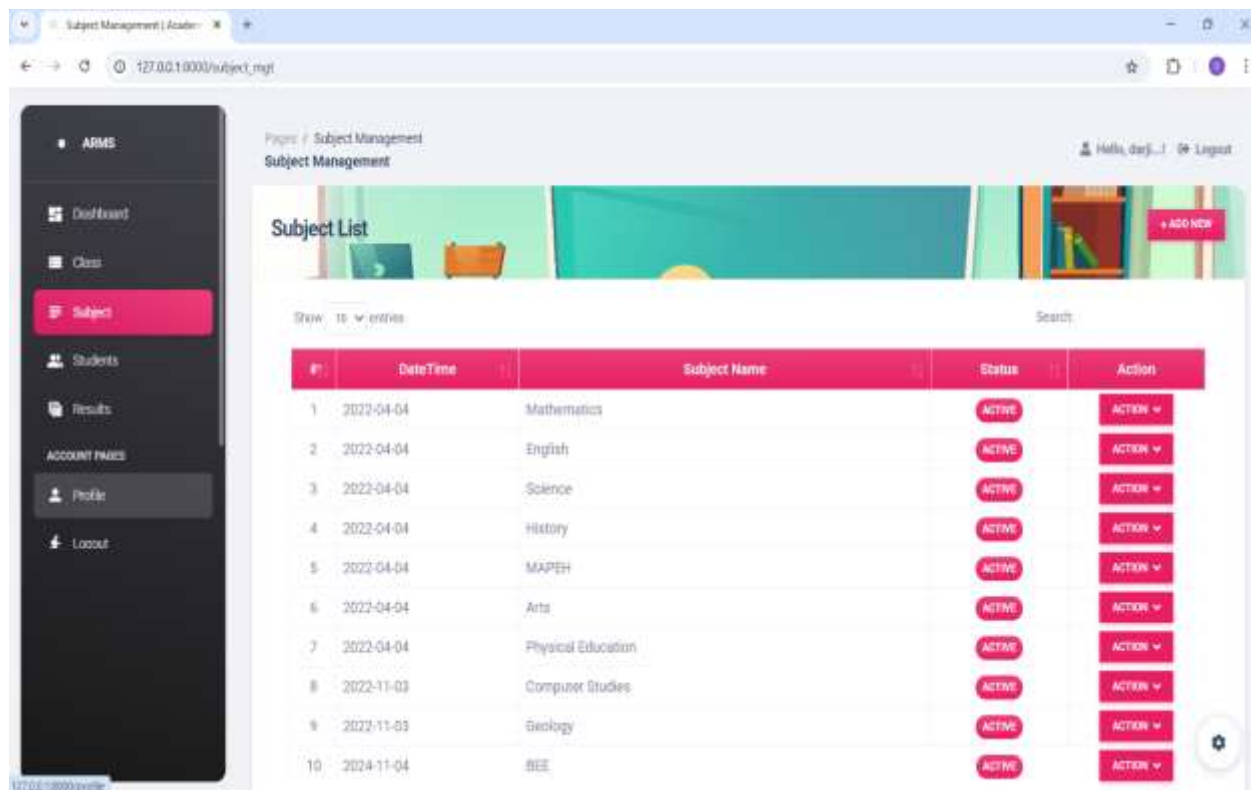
Subject Management | Academ ×

127.0.0.1:8000/subject_mgt

ARMS

Dashboard

Class

Subject

Students

Results

ACCOUNT PAGES

Profile

Logout

Pages / Subject Management

Subject Management

Hello, darji...! Logout

Subject List

+ ADD NEW

Show 10 entries

Search:

| # | DateTime | Subject Name | Status | Action |
|---|---|---|---|---|
| 1 | 2022-04-04 | Mathematics | ACTIVE | ACTION |
| 2 | 2022-04-04 | English | ACTIVE | ACTION |
| 3 | 2022-04-04 | Science | ACTIVE | ACTION |
| 4 | 2022-04-04 | History | ACTIVE | ACTION |
| 5 | 2022-04-04 | MAPEH | ACTIVE | ACTION |
| 6 | 2022-04-04 | Arts | ACTIVE | ACTION |
| 7 | 2022-04-04 | Physical Education | ACTIVE | ACTION |
| 8 | 2022-11-03 | Computer Studies | ACTIVE | ACTION |
| 9 | 2022-11-03 | Geology | ACTIVE | ACTION |
| 10 | 2024-11-04 | BEE | ACTIVE | ACTION |

127.0.0.1:8000/profile